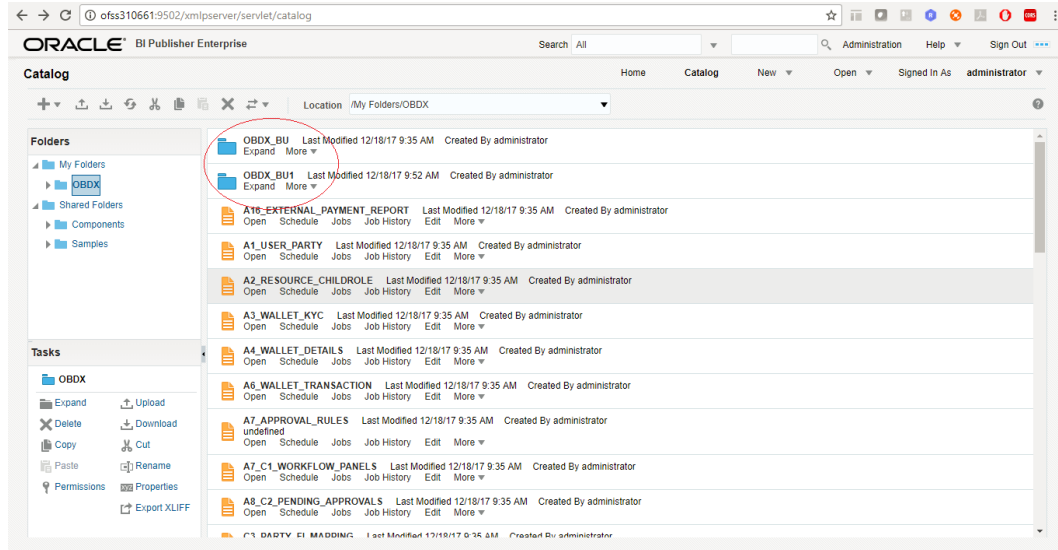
ofss310661:9502/xmlpserver/servlet/catalog

ORACLE BI Publisher Enterprise

Search All

Administration Help Sign Out

Catalog

Home Catalog New Open Signed In As administrator

Location /My Folders/OBDX

Folders

My Folders
OBDX
Shared Folders
Components
Samples

Tasks

OBDX

Expand
Upload
Delete
Download
Copy
Cut
Paste
Rename
Permissions
Properties
Export XLIFF

OBDX_BU Last Modified 12/18/17 9:35 AM Created By administrator
Expand More

OBDX_BU1 Last Modified 12/18/17 9:52 AM Created By administrator
Expand More

A16_EXTERNAL_PAYMENT_REPORT Last Modified 12/18/17 9:35 AM Created By administrator
Open Schedule Jobs Job History Edit More

A1_USER_PARTY Last Modified 12/18/17 9:35 AM Created By administrator
Open Schedule Jobs Job History Edit More

A2_RESOURCE_CHILDROLE Last Modified 12/18/17 9:35 AM Created By administrator
Open Schedule Jobs Job History Edit More

A3_WALLET_KYC Last Modified 12/18/17 9:35 AM Created By administrator
Open Schedule Jobs Job History Edit More

A4_WALLET_DETAILS Last Modified 12/18/17 9:35 AM Created By administrator
Open Schedule Jobs Job History Edit More

A6_WALLET_TRANSACTION Last Modified 12/18/17 9:35 AM Created By administrator
Open Schedule Jobs Job History Edit More

A7_APPROVAL_RULES Last Modified 12/18/17 9:35 AM Created By administrator
undefined
Open Schedule Jobs Job History Edit More

A7_C1_WORKFLOW_PANELS Last Modified 12/18/17 9:35 AM Created By administrator
Open Schedule Jobs Job History Edit More

A8_C2_PENDING_APPROVALS Last Modified 12/18/17 9:35 AM Created By administrator
Open Schedule Jobs Job History Edit More

C3_PARTY_FI_MAPPING Last Modified 12/18/17 9:35 AM Created By administrator